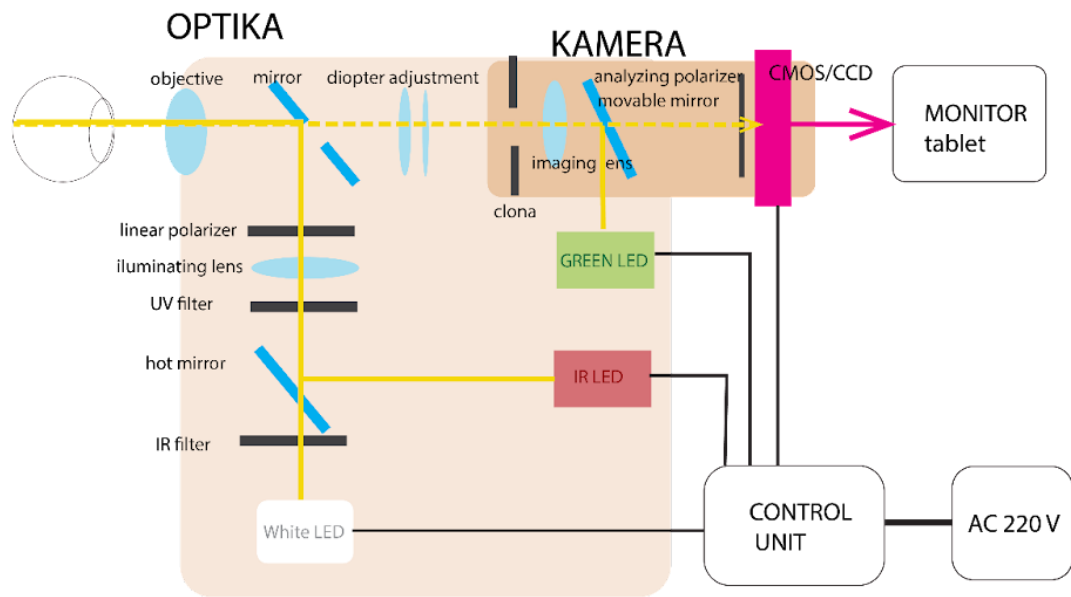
OPTIKA

KAMERA

objective

mirror

diopter adjustment

analyzing polarizer

movable mirror

CMOS/CCD

MONITOR tablet

imaging lens

clona

linear polarizer

iluminating lens

UV filter

GREEN LED

hot mirror

IR LED

IR filter

White LED

CONTROL UNIT

AC 220 V